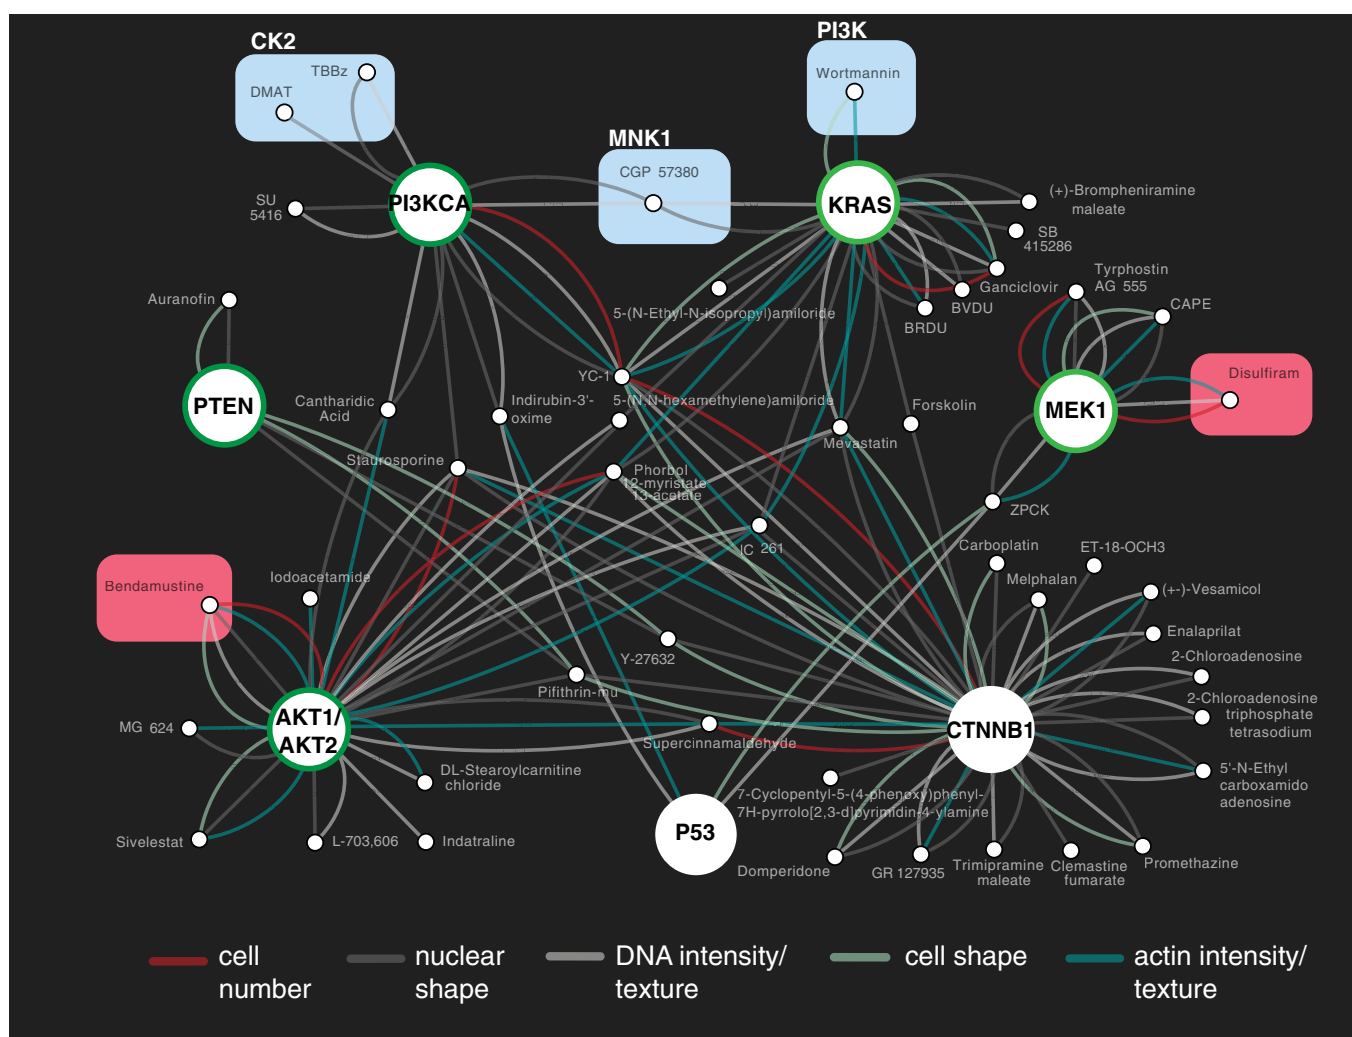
CK2

TBBz

DMAT

PI3K

Wortmannin

MNK1

CGP 57380

PI3KCA

KRAS

SU 5416

(+)-Brompheniramine maleate

SB 415286

Tyrphostin AG 555

Ganciclovir

BVDU

BRDU

CAPE

Auranofin

5-(N-Ethyl-N-isopropyl)amiloride

Disulfiram

YC-1

PTEN

Cantharidic Acid

Indirubin-3'-oxime

5-(N,N-hexamethylene)amiloride

MEK1

Forskolin

Mevastatin

Staurosporine

Phorbol 12-myristate 13-acetate

ZPCK

IC 261

Carboplatin

ET-18-OCH3

Bendamustine

Iodoacetamide

Melphalan

(+-)-Vesamicol

Enalaprilat

Y-27632

2-Chloroadenosine

Pifithrin-mu

2-Chloroadenosine triphosphate tetrasodium

AKT1/ AKT2

CTNNB1

MG 624

Supercinnamaldehyde

DL-Stearoylcarnitine chloride

5'-N-Ethyl carboxamido adenosine

7-Cyclopentyl-5-(4-phenoxy)phenyl-7H-pyrrolo[2,3-d]pyrimidin-4-ylamine

P53

Sivelestat

L-703,606

Indatraline

Domperidone

GR 127935

Trimipramine maleate

Clemastine fumarate

Promethazine

cell number

nuclear shape

DNA intensity/ texture

cell shape

actin intensity/ texture